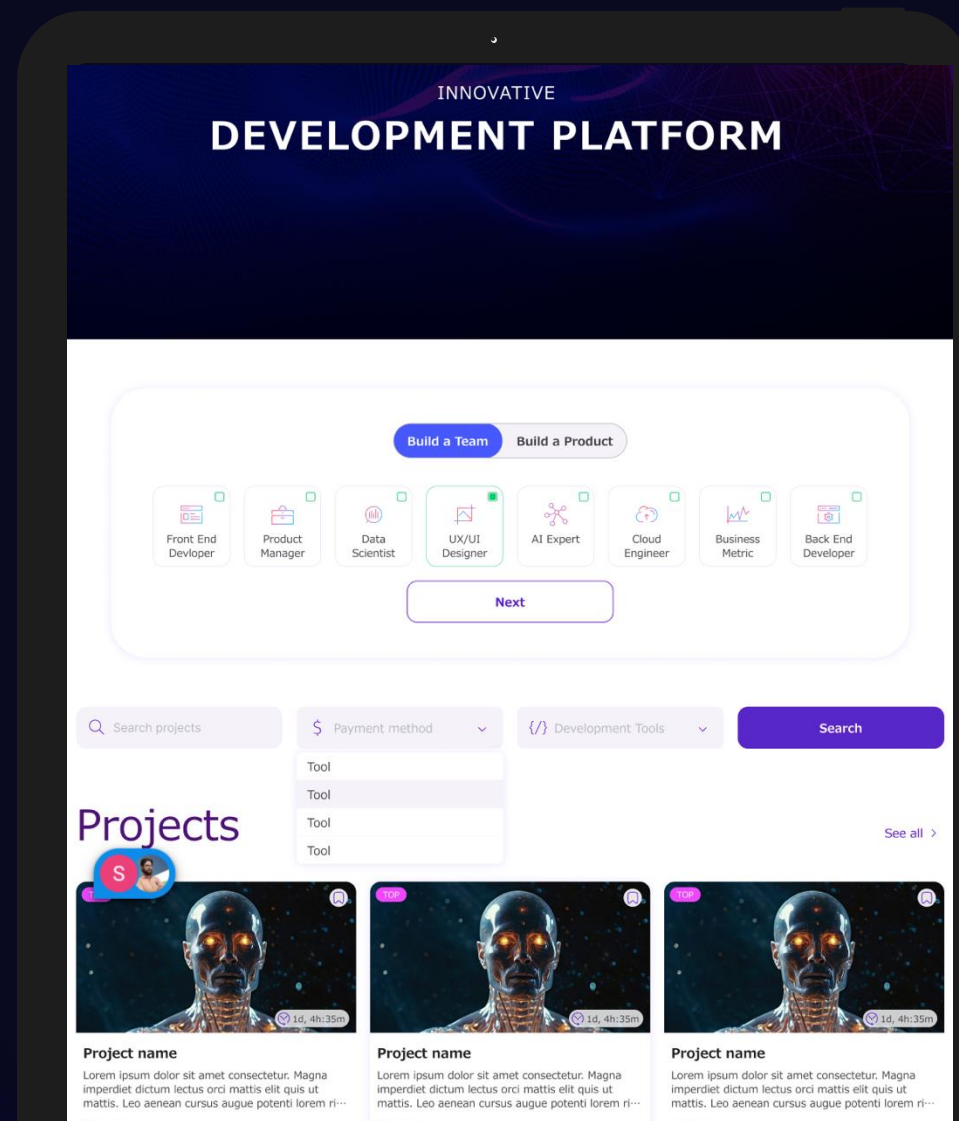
INNOVATIVE
DEVELOPMENT PLATFORM

Build a Team Build a Product

Front End Devloper
Product Manager
Data Scientist
UX/UI Designer
AI Expert
Cloud Engineer
Business Metric
Back End Developer

Next

Search projects
$ Payment method
{/} Development Tools
Search

Tool
Tool
Tool
Tool

Projects
See all >

S

TOP
1d, 4h:35m
Project name
Lorem ipsum dolor sit amet consectetur. Magna imperdiet dictum lectus orci mattis elit quis ut mattis. Leo aenean cursus augue potenti lorem ri···

TOP
1d, 4h:35m
Project name
Lorem ipsum dolor sit amet consectetur. Magna imperdiet dictum lectus orci mattis elit quis ut mattis. Leo aenean cursus augue potenti lorem ri···

TOP
1d, 4h:35m
Project name
Lorem ipsum dolor sit amet consectetur. Magna imperdiet dictum lectus orci mattis elit quis ut mattis. Leo aenean cursus augue potenti lorem ri···